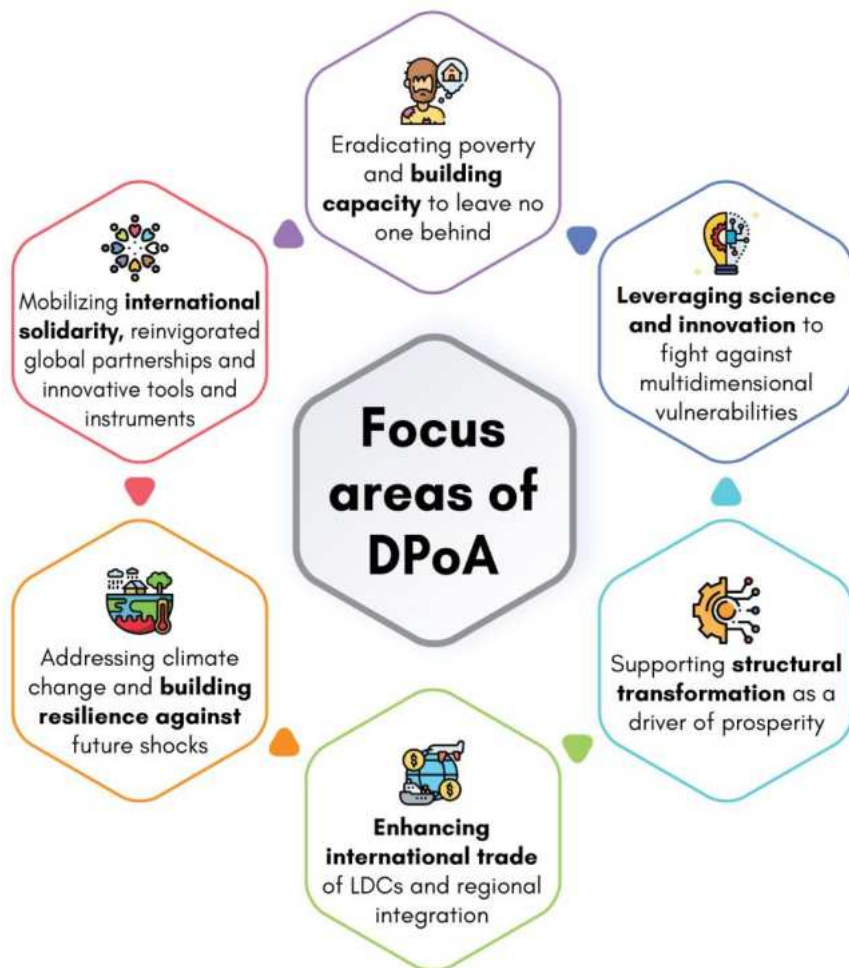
Eradicating poverty and **building capacity** to leave no one behind

**Leveraging science and innovation** to fight against multidimensional vulnerabilities

Supporting **structural transformation** as a driver of prosperity

**Enhancing international trade** of LDCs and regional integration

Addressing climate change and **building resilience against** future shocks

Mobilizing **international solidarity,** reinvigorated global partnerships and innovative tools and instruments

Focus areas of DPoA